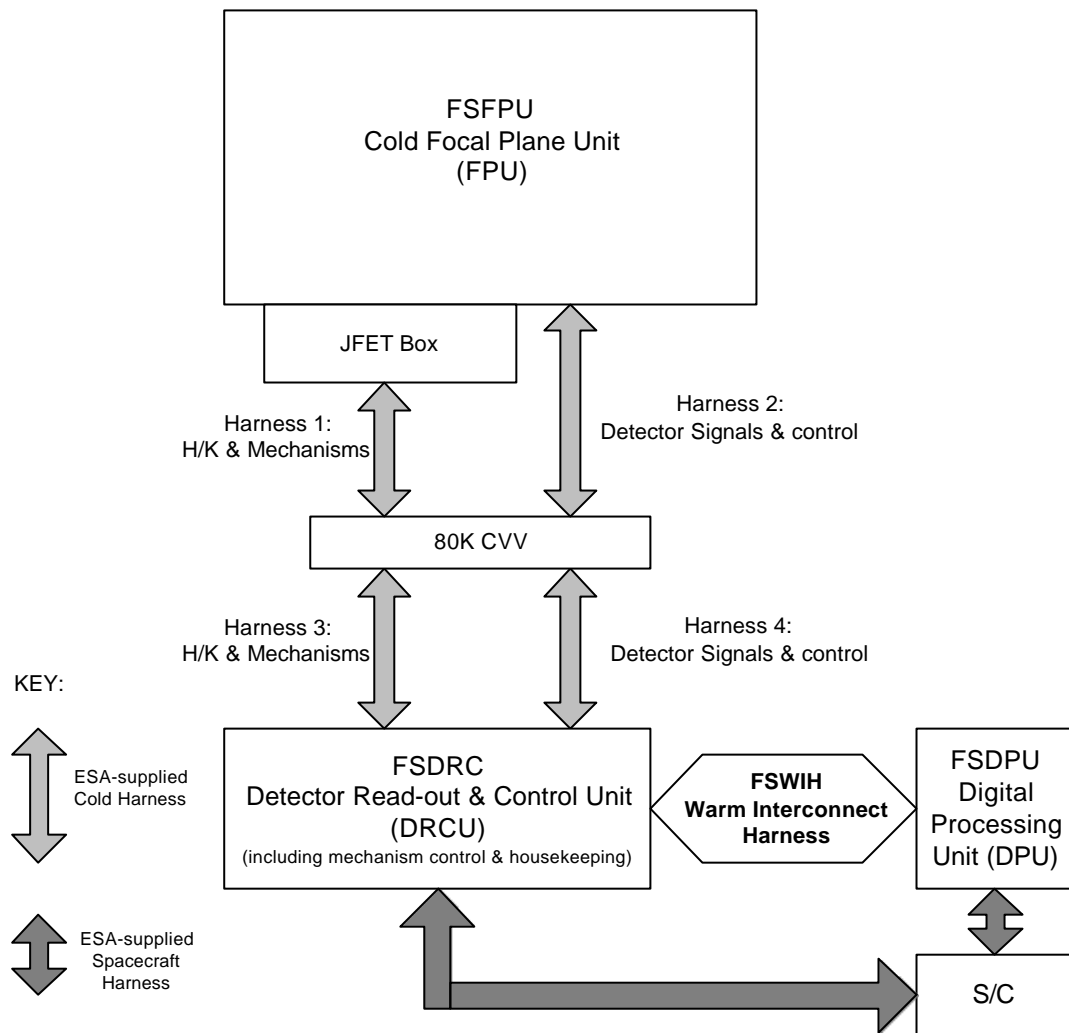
FSFPU
Cold Focal Plane Unit
(FPU)

JFET Box

Harness 1:
H/K & Mechanisms

Harness 2:
Detector Signals & control

80K CVV

Harness 3:
H/K & Mechanisms

Harness 4:
Detector Signals & control

KEY:

ESA-supplied
Cold Harness

ESA-supplied
Spacecraft
Harness

FSDRC
Detector Read-out & Control Unit
(DRCU)
(including mechanism control & housekeeping)

FSWIH
Warm Interconnect
Harness

FSDPU
Digital
Processing
Unit (DPU)

S/C